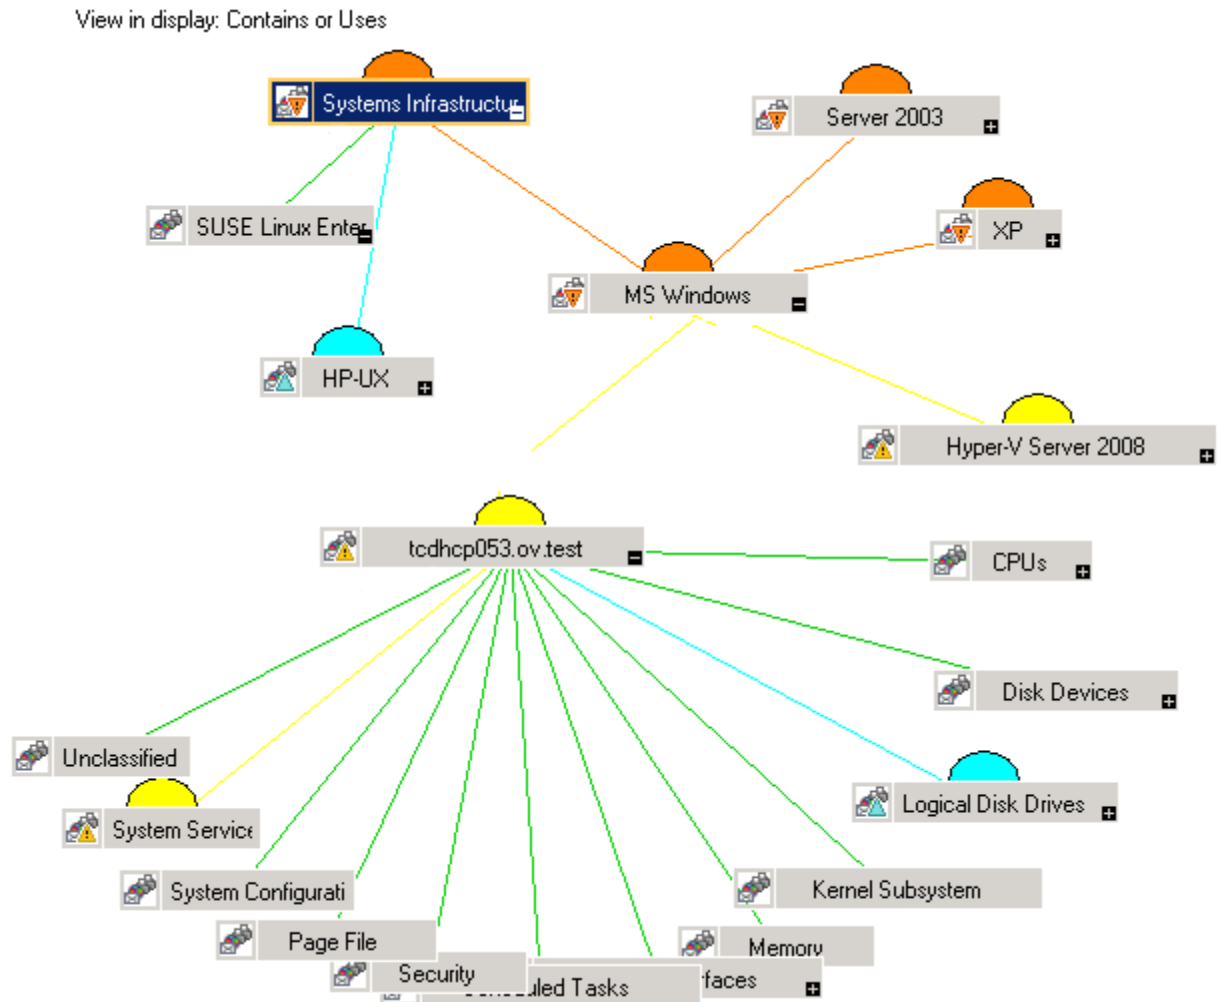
View in display: Contains or Uses

Systems Infrastructur

Server 2003

SUSE Linux Enter

XP

MS Windows

HP-UX

Hyper-V Server 2008

tcdhcp053.ov.test

CPUs

Disk Devices

Unclassified

Logical Disk Drives

System Service

System Configurati

Kernel Subsystem

Page File

Memory

Security

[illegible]uled Tasks

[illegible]faces